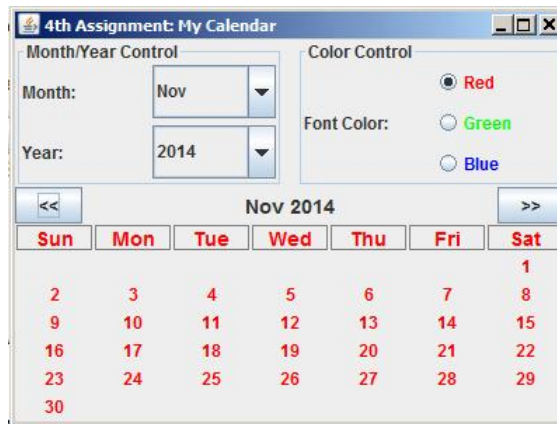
4th Assignment: My Calendar

Month/Year Control

Month: Nov

Year: 2014

Color Control

Font Color:

Red

Green

Blue

<<

Nov 2014

>>

| Sun | Mon | Tue | Wed | Thu | Fri | Sat |
|---|---|---|---|---|---|---|
| | | | | | | 1 |
| 2 | 3 | 4 | 5 | 6 | 7 | 8 |
| 9 | 10 | 11 | 12 | 13 | 14 | 15 |
| 16 | 17 | 18 | 19 | 20 | 21 | 22 |
| 23 | 24 | 25 | 26 | 27 | 28 | 29 |
| 30 | | | | | | |